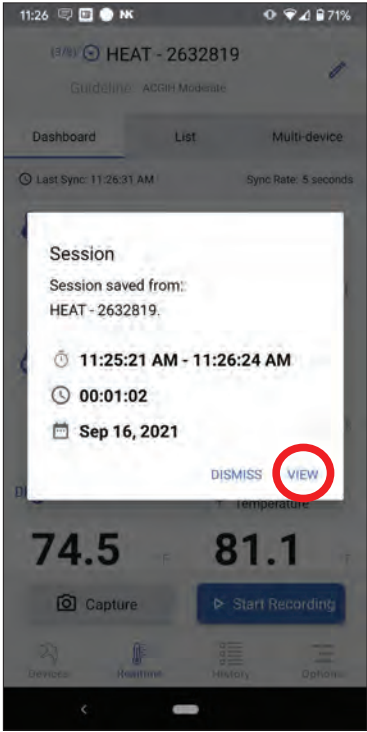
11:26 NK 71%

HEAT - 2632819

Guideline: ACGIH Moderate

Dashboard List Multi-device

Last Sync: 11:26:31 AM Sync Rate: 5 seconds

Session

Session saved from: HEAT - 2632819.

11:25:21 AM - 11:26:24 AM

00:01:02

Sep 16, 2021

DISMISS VIEW

Temperature

74.5 °F 81.1 °F

Capture Start Recording

Devices Readings History Options